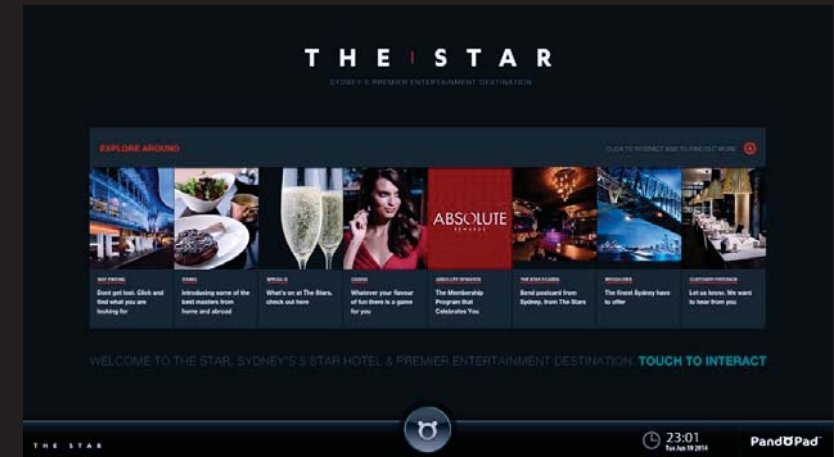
THE STAR

SYDNEY'S PREMIER ENTERTAINMENT DESTINATION

EXPLORE AROUND

CLICK TO INTERACT AND TO FIND OUT MORE

ABSOLUTE
REWARDS

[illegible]
Dont get lost. Click and find what you are looking for

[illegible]
Introducing some of the best masters from home and abroad

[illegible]
What's on at The Stars, check out here

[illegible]
Whatever your flavour of fun there is a game for you

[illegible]
The Membership Program that Celebrates You

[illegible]
Send postcard from Sydney, from The Stars

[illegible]
The finest Sydney have to offer

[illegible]
Let us know. We want to hear from you

WELCOME TO THE STAR, SYDNEY'S 5 STAR HOTEL & PREMIER ENTERTAINMENT DESTINATION. TOUCH TO INTERACT

THE STAR

23:01
Tue Jun 10 2014

PandoPad